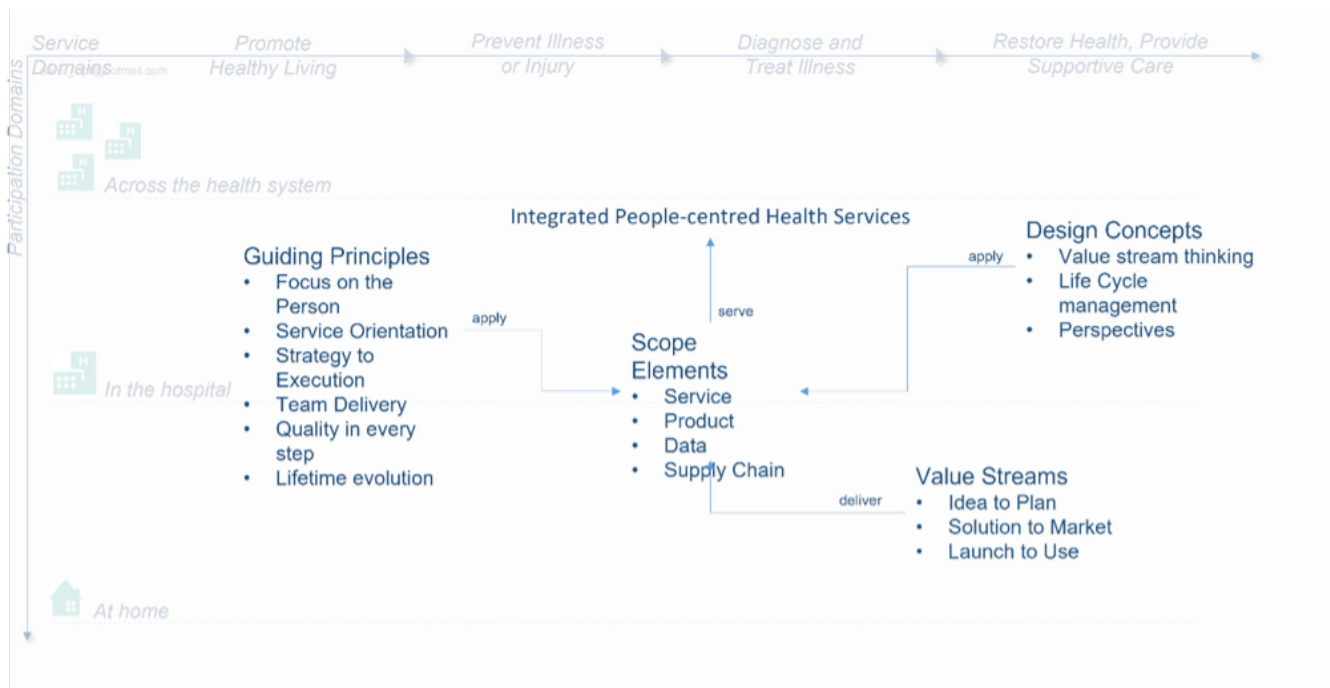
Service Domains
Promote Healthy Living
Prevent Illness or Injury
Diagnose and Treat Illness
Restore Health, Provide Supportive Care

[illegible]otmail.com

Participation Domains

Across the health system

Integrated People-centred Health Services

Design Concepts
- Value stream thinking
- Life Cycle management
- Perspectives

apply

Guiding Principles
- Focus on the Person
- Service Orientation
- Strategy to Execution
- Team Delivery
- Quality in every step
- Lifetime evolution

apply

serve

Scope Elements
- Service
- Product
- Data
- Supply Chain

In the hospital

Value Streams
- Idea to Plan
- Solution to Market
- Launch to Use

deliver

At home